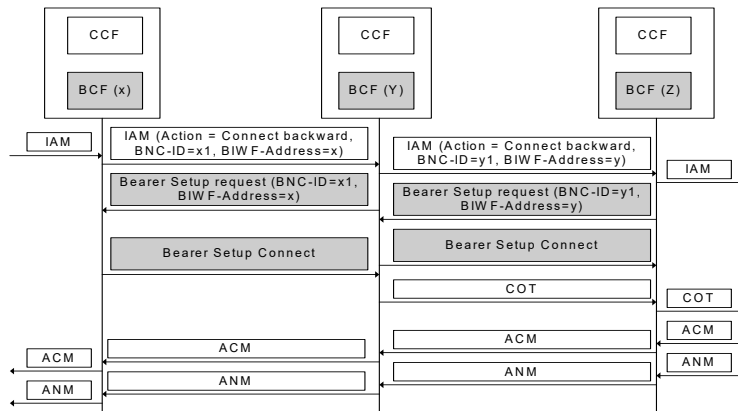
CCF

BCF (x)

CCF

BCF (Y)

CCF

BCF (Z)

IAM

IAM (Action = Connect backward, BNC-ID=x1, BIWF-Address=x)

IAM (Action = Connect backward, BNC-ID=y1, BIWF-Address=y)

IAM

Bearer Setup request (BNC-ID=x1, BIWF-Address=x)

Bearer Setup request (BNC-ID=y1, BIWF-Address=y)

Bearer Setup Connect

Bearer Setup Connect

COT

COT

ACM

ACM

ACM

ANM

ACM

ANM

ANM

ANM